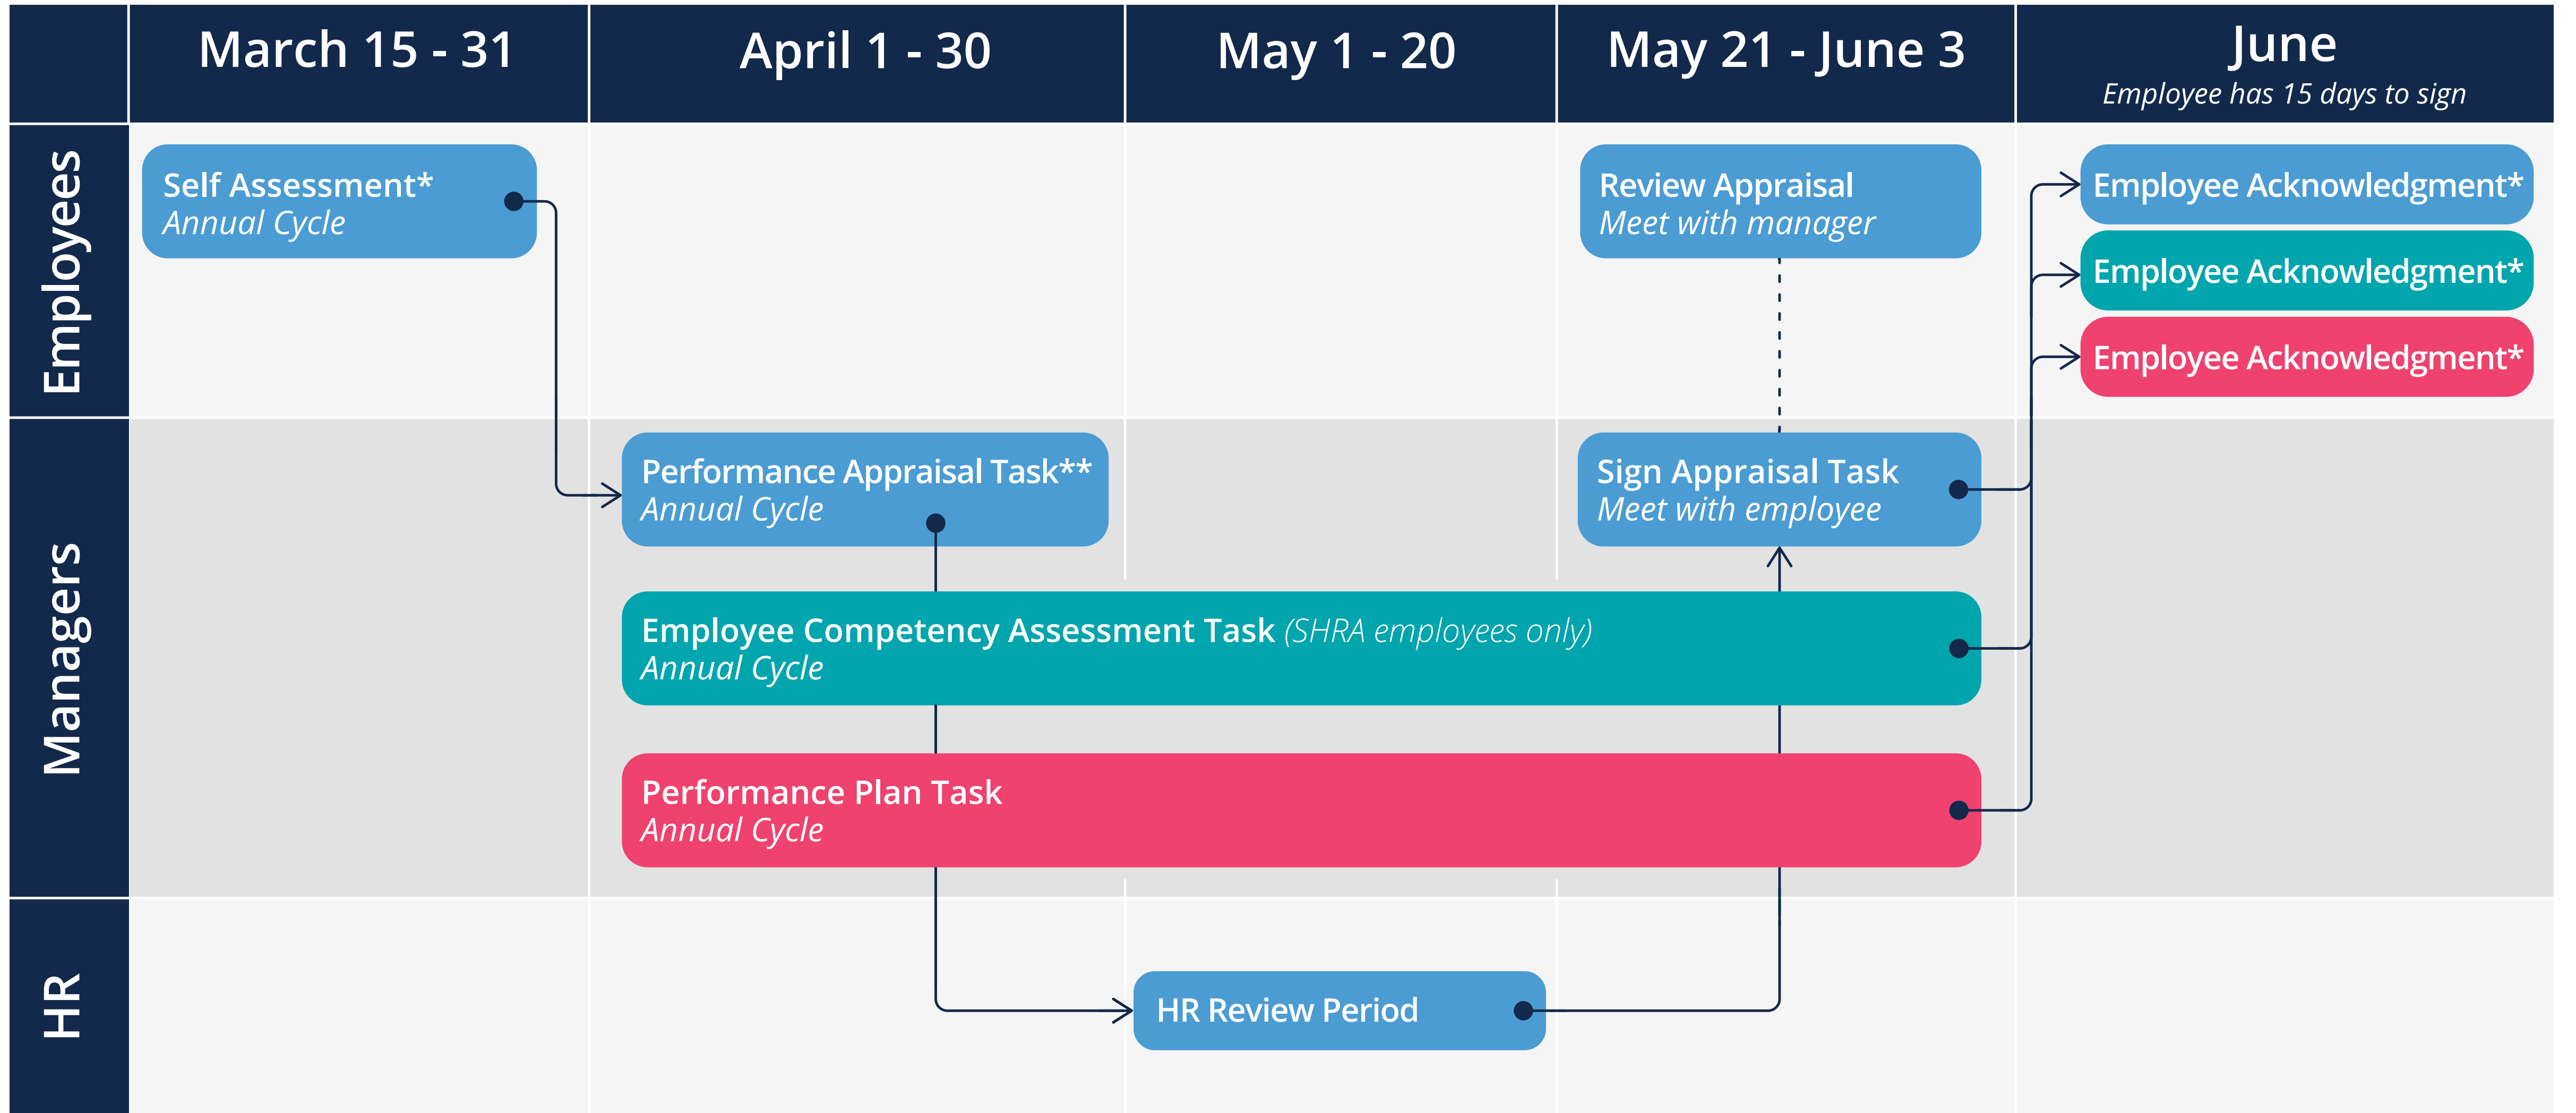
| | March 15 - 31 | April 1 - 30 | May 1 - 20 | May 21 - June 3 | June *Employee has 15 days to sign* |
|---|---|---|---|---|---|

Employees

Self Assessment* *Annual Cycle*

Review Appraisal *Meet with manager*

Employee Acknowledgment*

Employee Acknowledgment*

Employee Acknowledgment*

Managers

Performance Appraisal Task** *Annual Cycle*

Sign Appraisal Task *Meet with employee*

Employee Competency Assessment Task *(SHRA employees only)* *Annual Cycle*

Performance Plan Task *Annual Cycle*

HR

HR Review Period